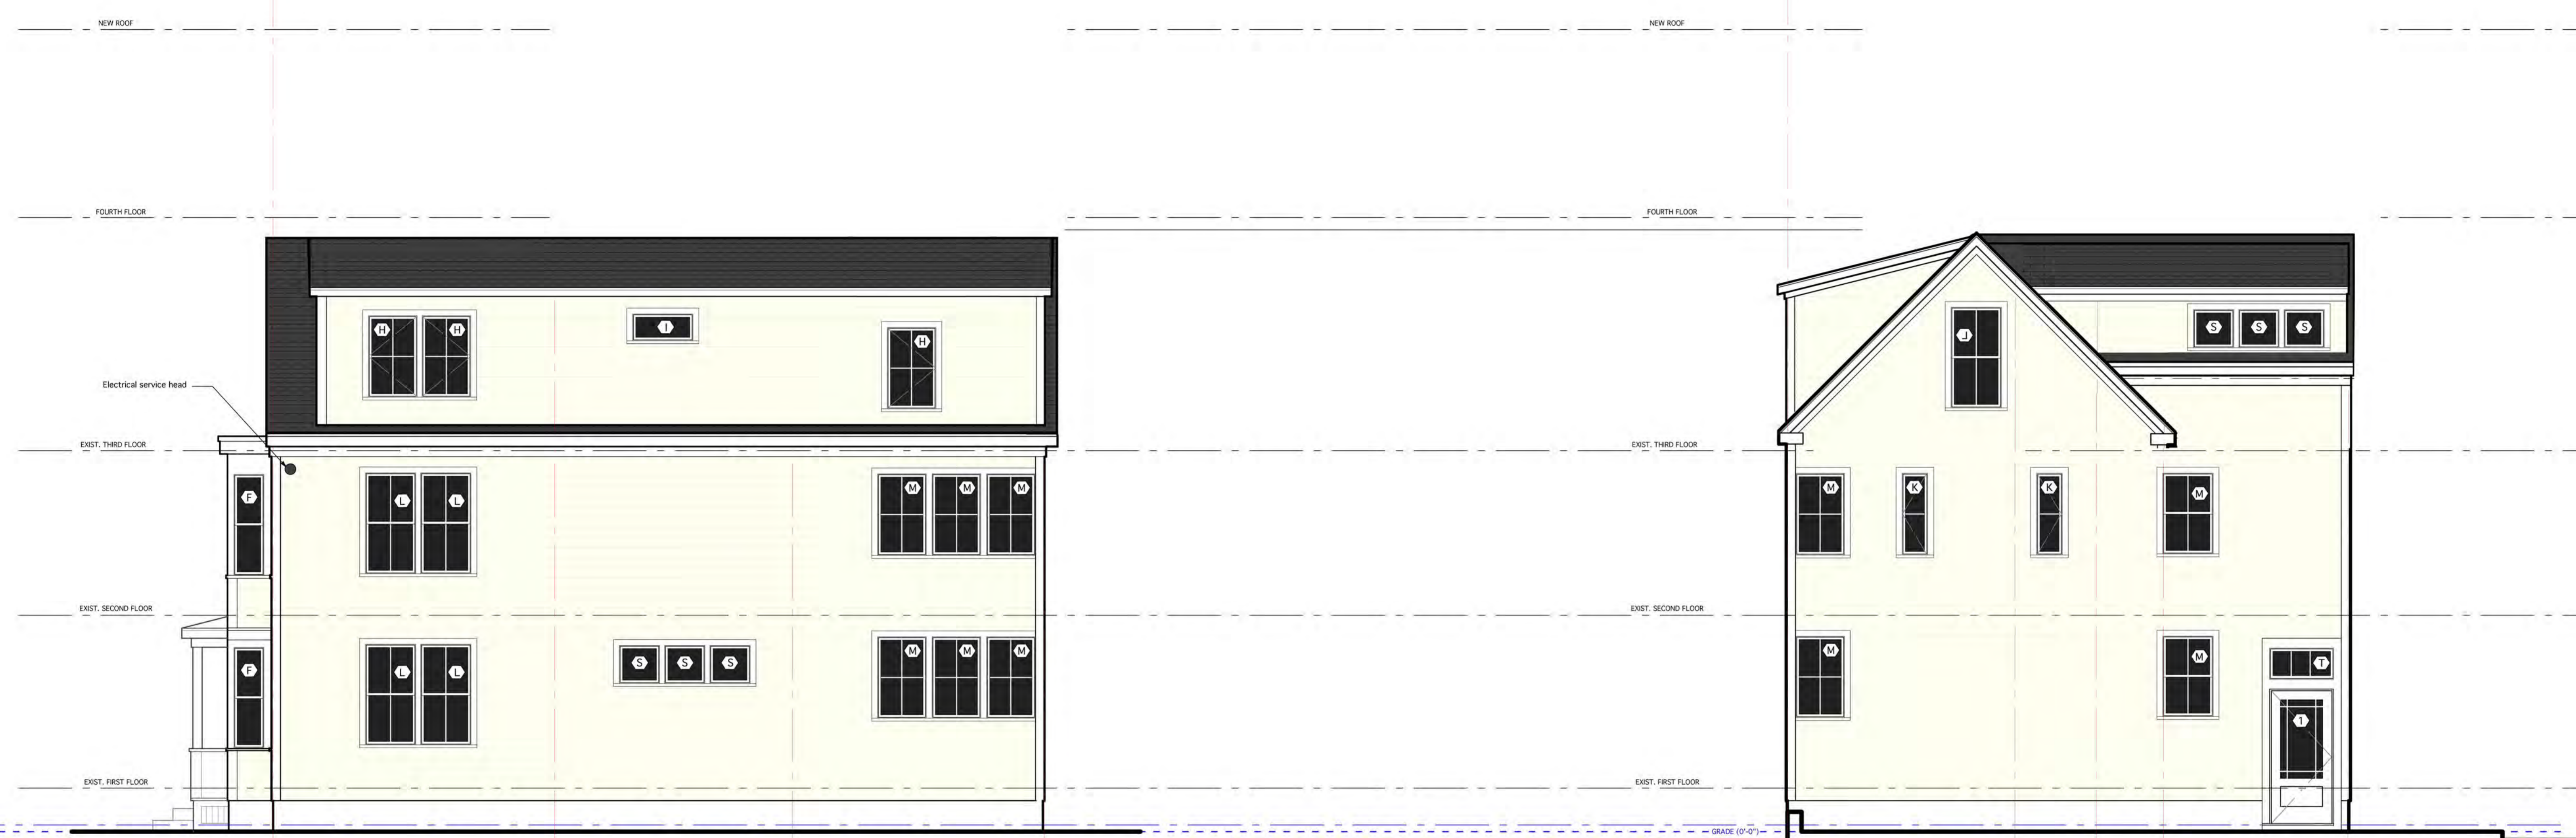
NEW ROOF

NEW ROOF

FOURTH FLOOR

FOURTH FLOOR

Electrical service head

H H I H

S S S

J

EXIST. THIRD FLOOR

EXIST. THIRD FLOOR

F L L M M M

M K K M

EXIST. SECOND FLOOR

EXIST. SECOND FLOOR

F L L S S S M M M

M M T

1

EXIST. FIRST FLOOR

EXIST. FIRST FLOOR

GRADE (0'-0")